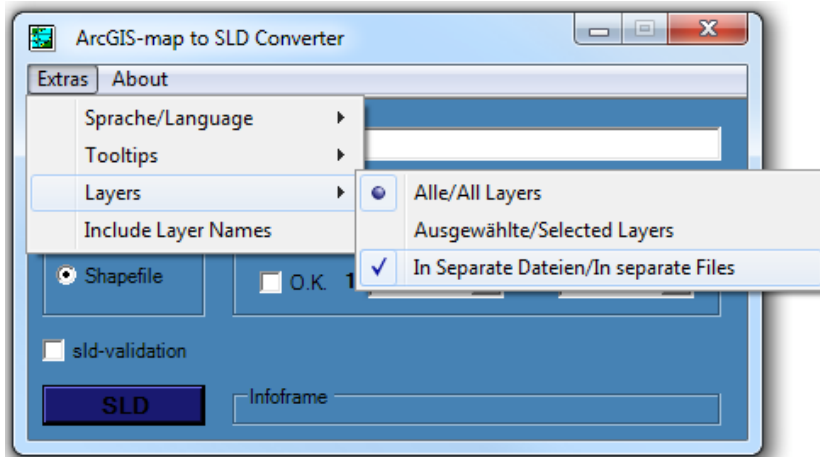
ArcGIS-map to SLD Converter

Extras About

Sprache/Language
Tooltips
Layers
Include Layer Names

Alle/All Layers
Ausgewählte/Selected Layers
In Separate Dateien/In separate Files

Shapefile

O.K. 1

sld-validation

SLD

Infoframe